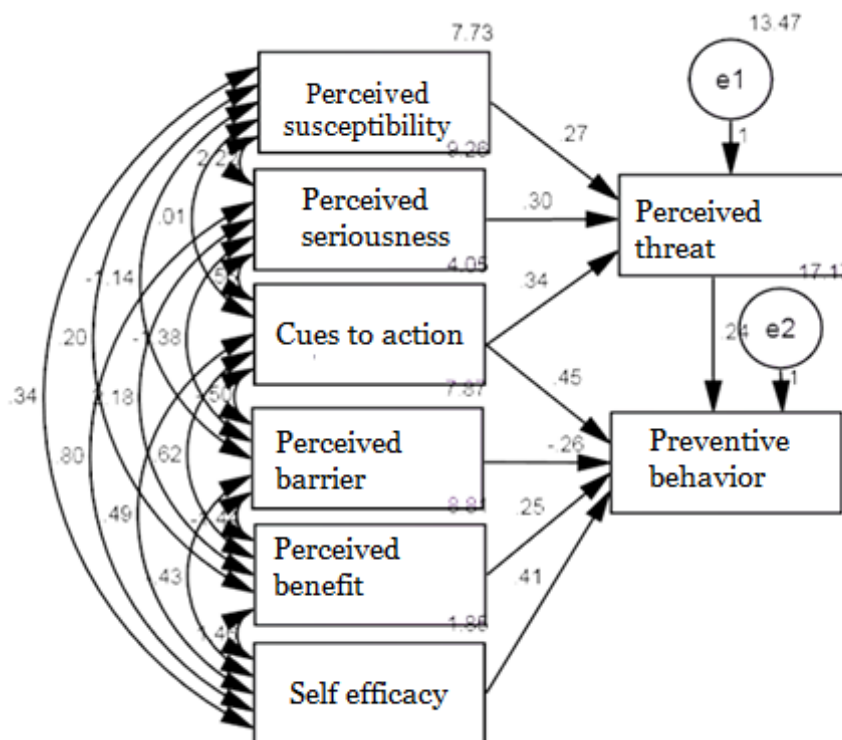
7.73

Perceived susceptibility

13.47

e1

1

27

9.26

2.27

Perceived seriousness

.30

Perceived threat

.01

4.05

.54

.34

17.1

-1.14

Cues to action

.20

-1.38

.24

e2

1

.45

.34

2.18

.50

7.87

Perceived barrier

-.26

Preventive behavior

.80

.62

8.81

-1.44

.25

.49

Perceived benefit

.41

.43

1.86

1.46

Self efficacy